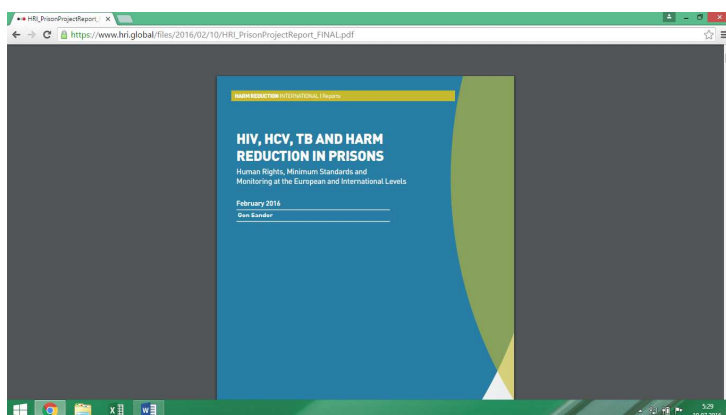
HRI_PrisonProjectReport_ ×

https://www.hri.global/files/2016/02/10/HRI_PrisonProjectReport_FINAL.pdf

HARM REDUCTION INTERNATIONAL | Reports

HIV, HCV, TB AND HARM REDUCTION IN PRISONS

Human Rights, Minimum Standards and Monitoring at the European and International Levels

February 2016

Gen Sander

5:29

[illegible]